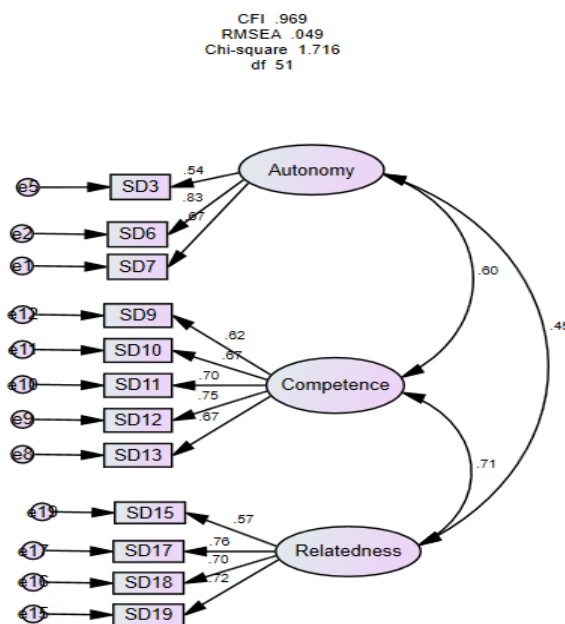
CFI .969
RMSEA .049
Chi-square 1.716
df 51

e5
SD3
e2
SD6
e1
SD7
.54
.83
.67
Autonomy
.60
.45
e12
SD9
e11
SD10
e10
SD11
e9
SD12
e8
SD13
.62
.67
.70
.75
.67
Competence
.71
e19
SD15
e17
SD17
e16
SD18
e15
SD19
.57
.76
.70
.72
Relatedness